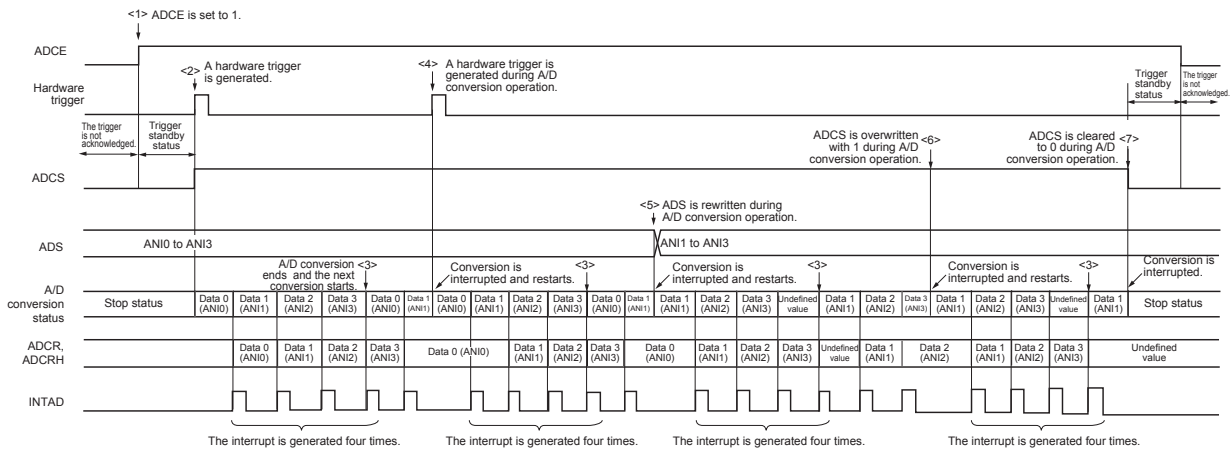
<1> ADCE is set to 1.

ADCE

<2> A hardware trigger is generated.

<4> A hardware trigger is generated during A/D conversion operation.

Hardware trigger

Trigger standby status

The trigger is not acknowledged.

The trigger is not acknowledged.

Trigger standby status

ADCS is overwritten with 1 during A/D conversion operation. <6>

ADCS is cleared to 0 during A/D conversion operation. <7>

ADCS

<5> ADS is rewritten during A/D conversion operation.

ADS

ANI0 to ANI3

ANI1 to ANI3

A/D conversion ends and the next conversion starts. <3>

Conversion is interrupted and restarts.

<3>

Conversion is interrupted and restarts.

<3>

Conversion is interrupted and restarts.

<3>

Conversion is interrupted.

A/D conversion status

Stop status | Data 0 (ANI0) | Data 1 (ANI1) | Data 2 (ANI2) | Data 3 (ANI3) | Data 0 (ANI0) | Data 1 (ANI1) | Data 0 (ANI0) | Data 1 (ANI1) | Data 2 (ANI2) | Data 3 (ANI3) | Data 0 (ANI0) | Data 1 (ANI1) | Data 1 (ANI1) | Data 2 (ANI2) | Data 3 (ANI3) | Undefined value | Data 1 (ANI1) | Data 2 (ANI2) | Data 3 (ANI3) | Data 1 (ANI1) | Data 2 (ANI2) | Data 3 (ANI3) | Undefined value | Data 1 (ANI1) | Stop status

ADCR, ADCRH

Data 0 (ANI0) | Data 1 (ANI1) | Data 2 (ANI2) | Data 3 (ANI3) | Data 0 (ANI0) | Data 1 (ANI1) | Data 2 (ANI2) | Data 3 (ANI3) | Data 0 (ANI0) | Data 1 (ANI1) | Data 2 (ANI2) | Data 3 (ANI3) | Undefined value | Data 1 (ANI1) | Data 2 (ANI2) | Data 1 (ANI1) | Data 2 (ANI2) | Data 3 (ANI3) | Undefined value

INTAD

The interrupt is generated four times.

The interrupt is generated four times.

The interrupt is generated four times.

The interrupt is generated four times.